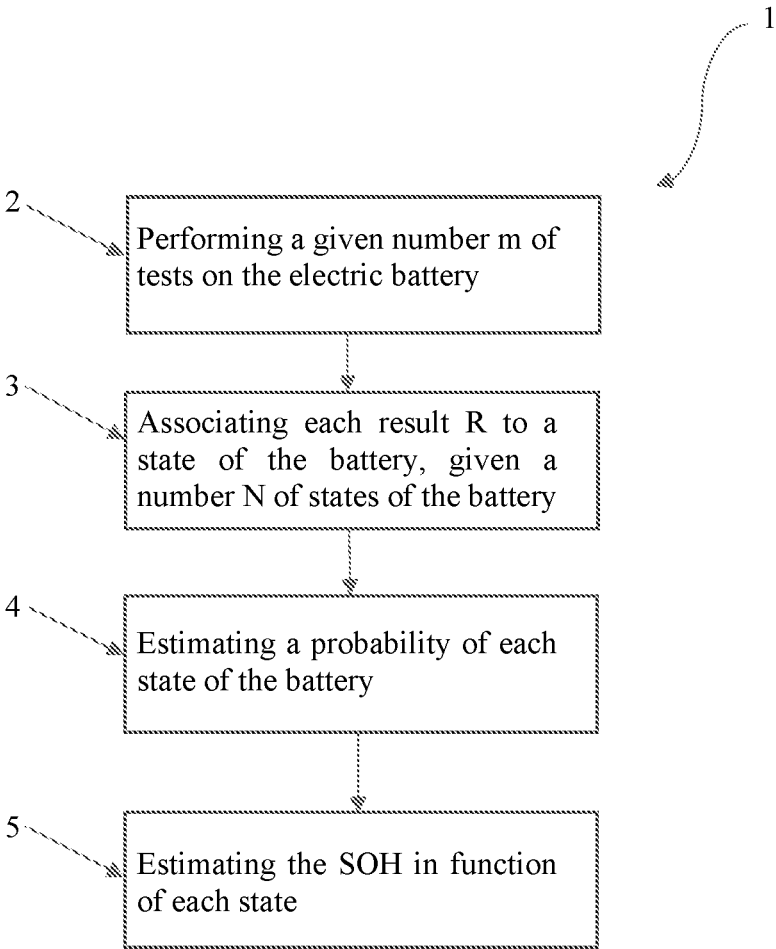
1

2

Performing a given number m of tests on the electric battery

3

Associating each result R to a state of the battery, given a number N of states of the battery

4

Estimating a probability of each state of the battery

5

Estimating the SOH in function of each state